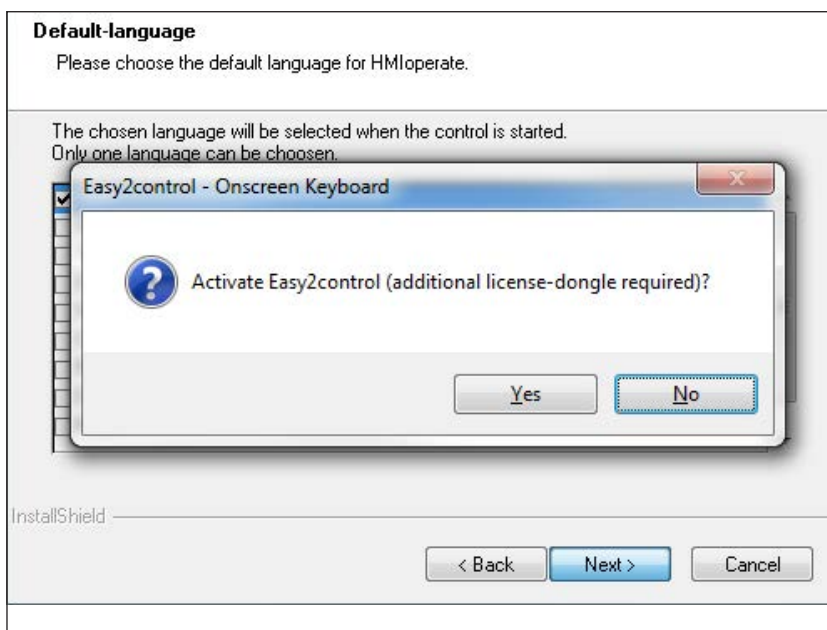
Default-language

Please choose the default language for HMIoperate.

The chosen language will be selected when the control is started.
Only one language can be choosen.

Easy2control - Onscreen Keyboard

Activate Easy2control (additional license-dongle required)?

Yes

No

InstallShield

< Back

Next >

Cancel